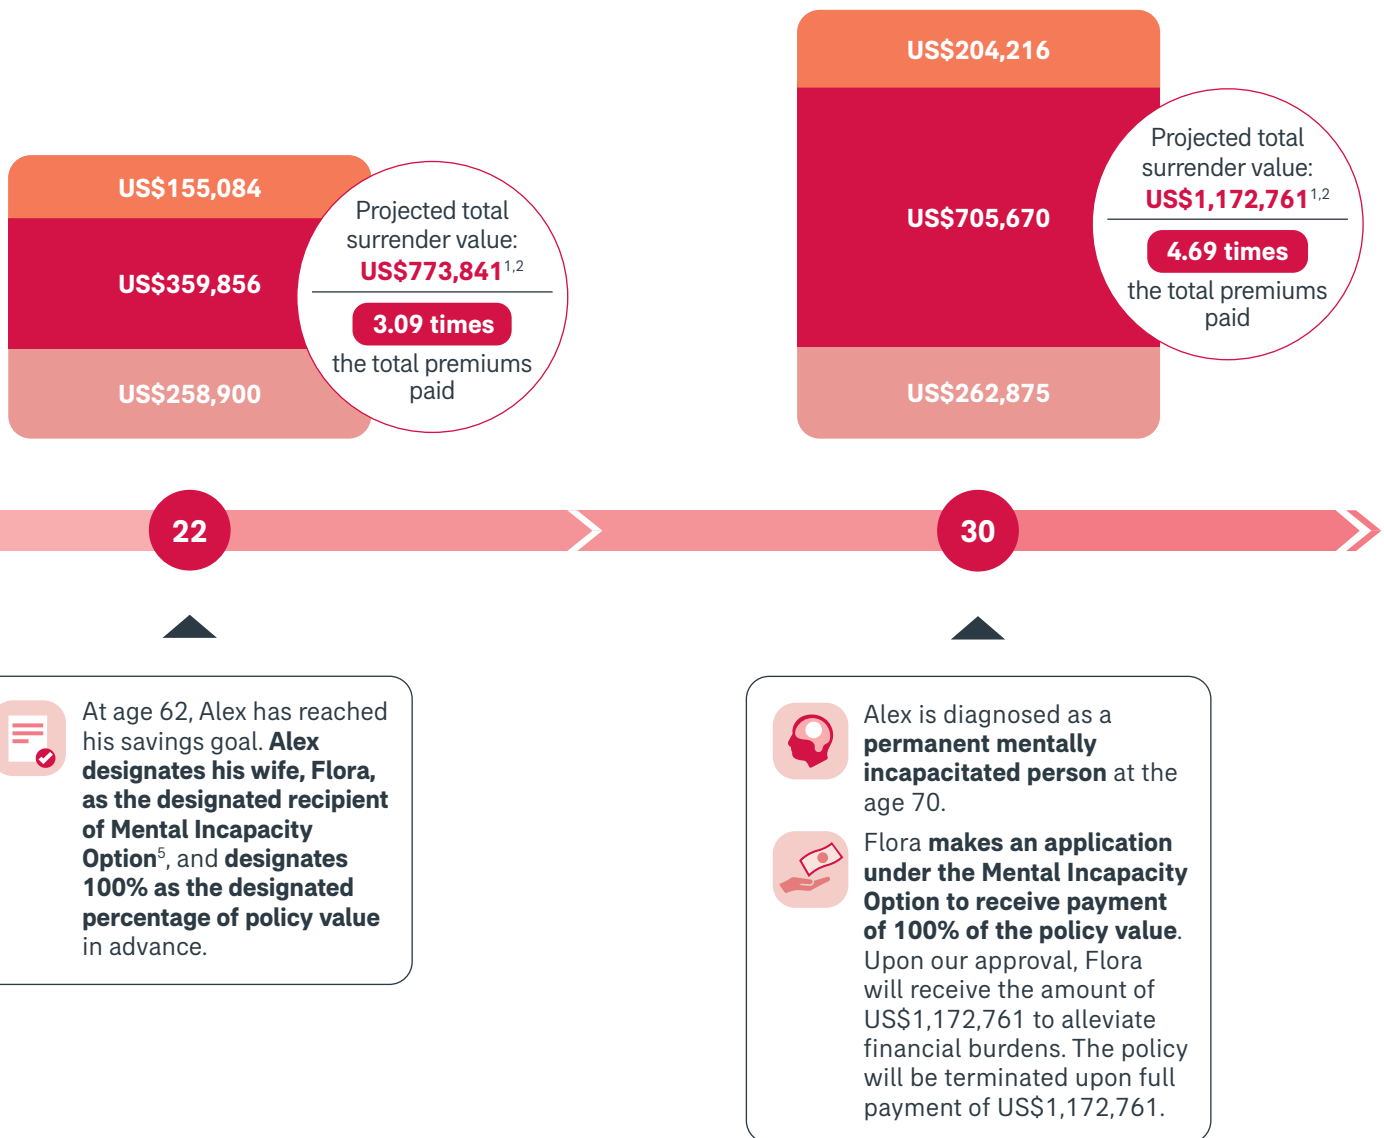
US$155,084

US$359,856

US$258,900

Projected total surrender value: US$773,841$^{1,2}$

3.09 times

the total premiums paid

US$204,216

US$705,670

US$262,875

Projected total surrender value: US$1,172,761$^{1,2}$

4.69 times

the total premiums paid

22

30

At age 62, Alex has reached his savings goal. Alex designates his wife, Flora, as the designated recipient of Mental Incapacity Option$^{5}$, and designates 100% as the designated percentage of policy value in advance.

Alex is diagnosed as a permanent mentally incapacitated person at the age 70.

Flora makes an application under the Mental Incapacity Option to receive payment of 100% of the policy value. Upon our approval, Flora will receive the amount of US$1,172,761 to alleviate financial burdens. The policy will be terminated upon full payment of US$1,172,761.